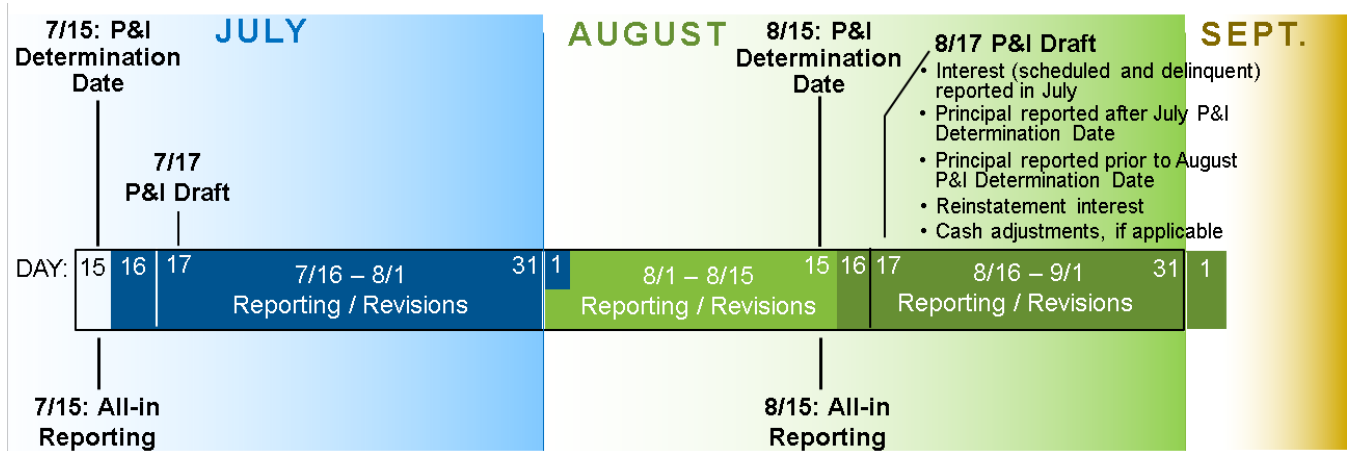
7/15: P&I Determination Date

JULY

7/17 P&I Draft

AUGUST

8/15: P&I Determination Date

8/17 P&I Draft
• Interest (scheduled and delinquent) reported in July
• Principal reported after July P&I Determination Date
• Principal reported prior to August P&I Determination Date
• Reinstatement interest
• Cash adjustments, if applicable

SEPT.

DAY: 15 16 17 7/16 – 8/1 Reporting / Revisions 31 1 8/1 – 8/15 Reporting / Revisions 15 16 17 8/16 – 9/1 Reporting / Revisions 31 1

7/15: All-in Reporting

8/15: All-in Reporting